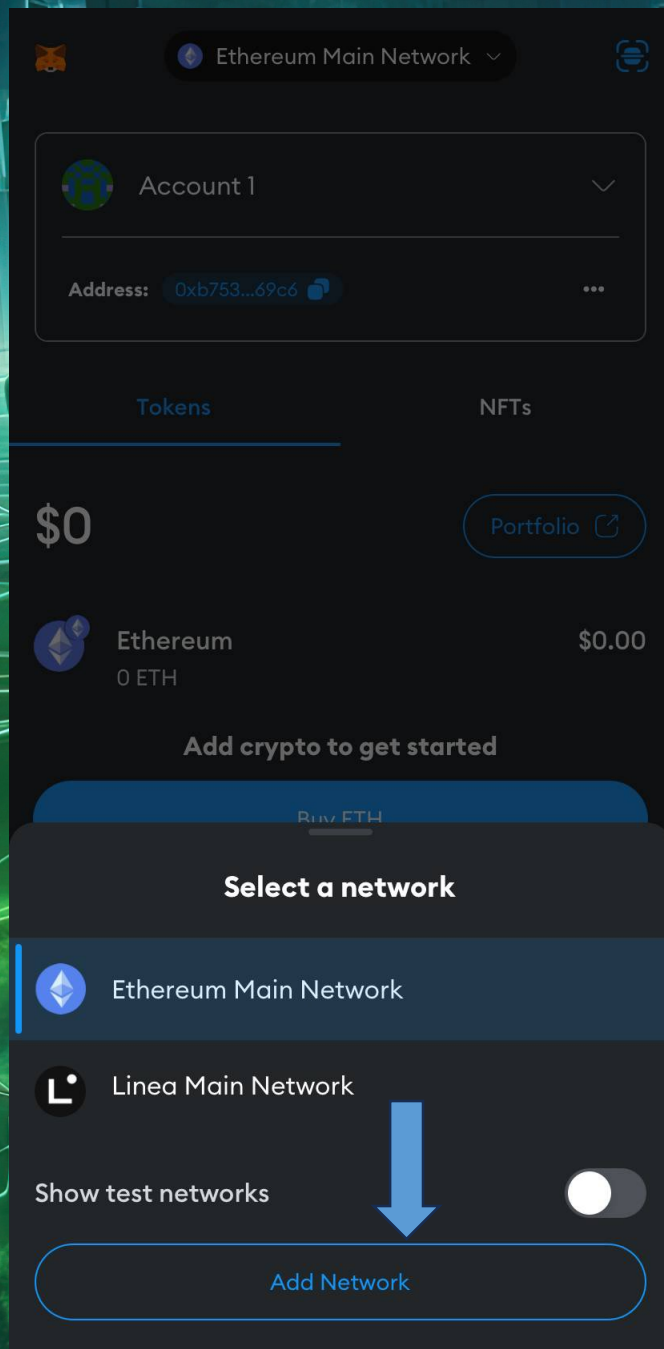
Ethereum Main Network

Account 1

Address: 0xb753...69c6

Tokens

NFTs

$0

Portfolio

Ethereum

0 ETH

$0.00

Add crypto to get started

Buy ETH

Select a network

Ethereum Main Network

Linea Main Network

Show test networks

Add Network